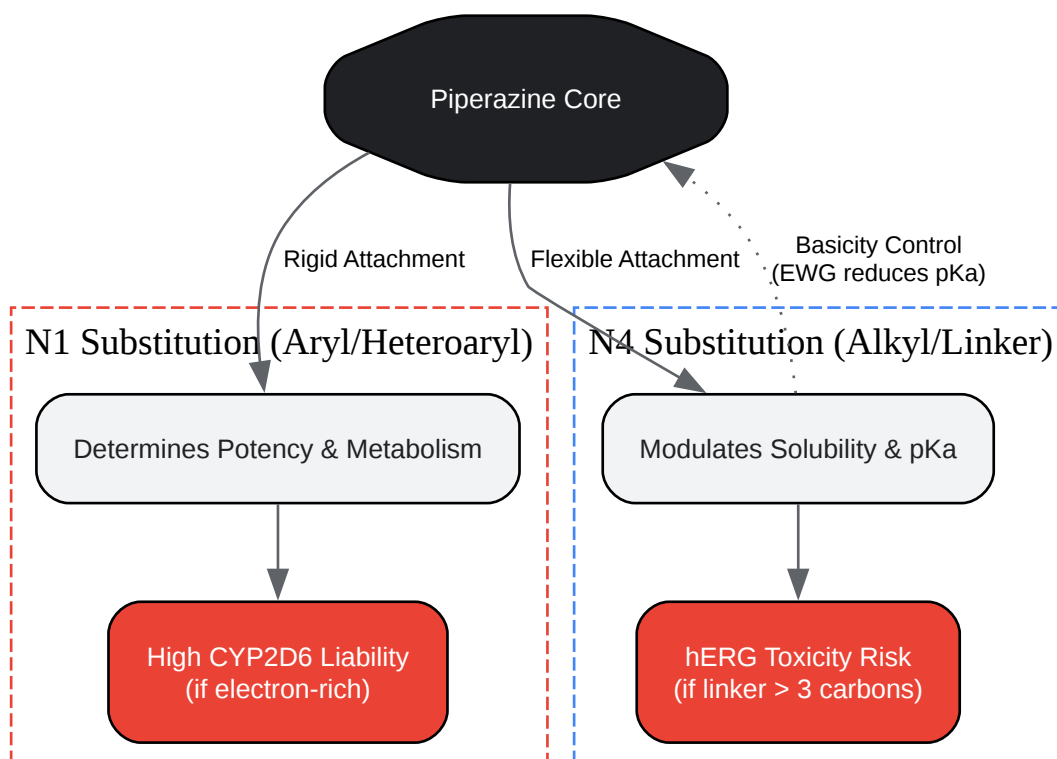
Piperazine Core

Rigid Attachment

Flexible Attachment

Basicity Control
(EWG reduces pKa)

N1 Substitution (Aryl/Heteroaryl)

Determines Potency & Metabolism

High CYP2D6 Liability
(if electron-rich)

N4 Substitution (Alkyl/Linker)

Modulates Solubility & pKa

hERG Toxicity Risk
(if linker > 3 carbons)